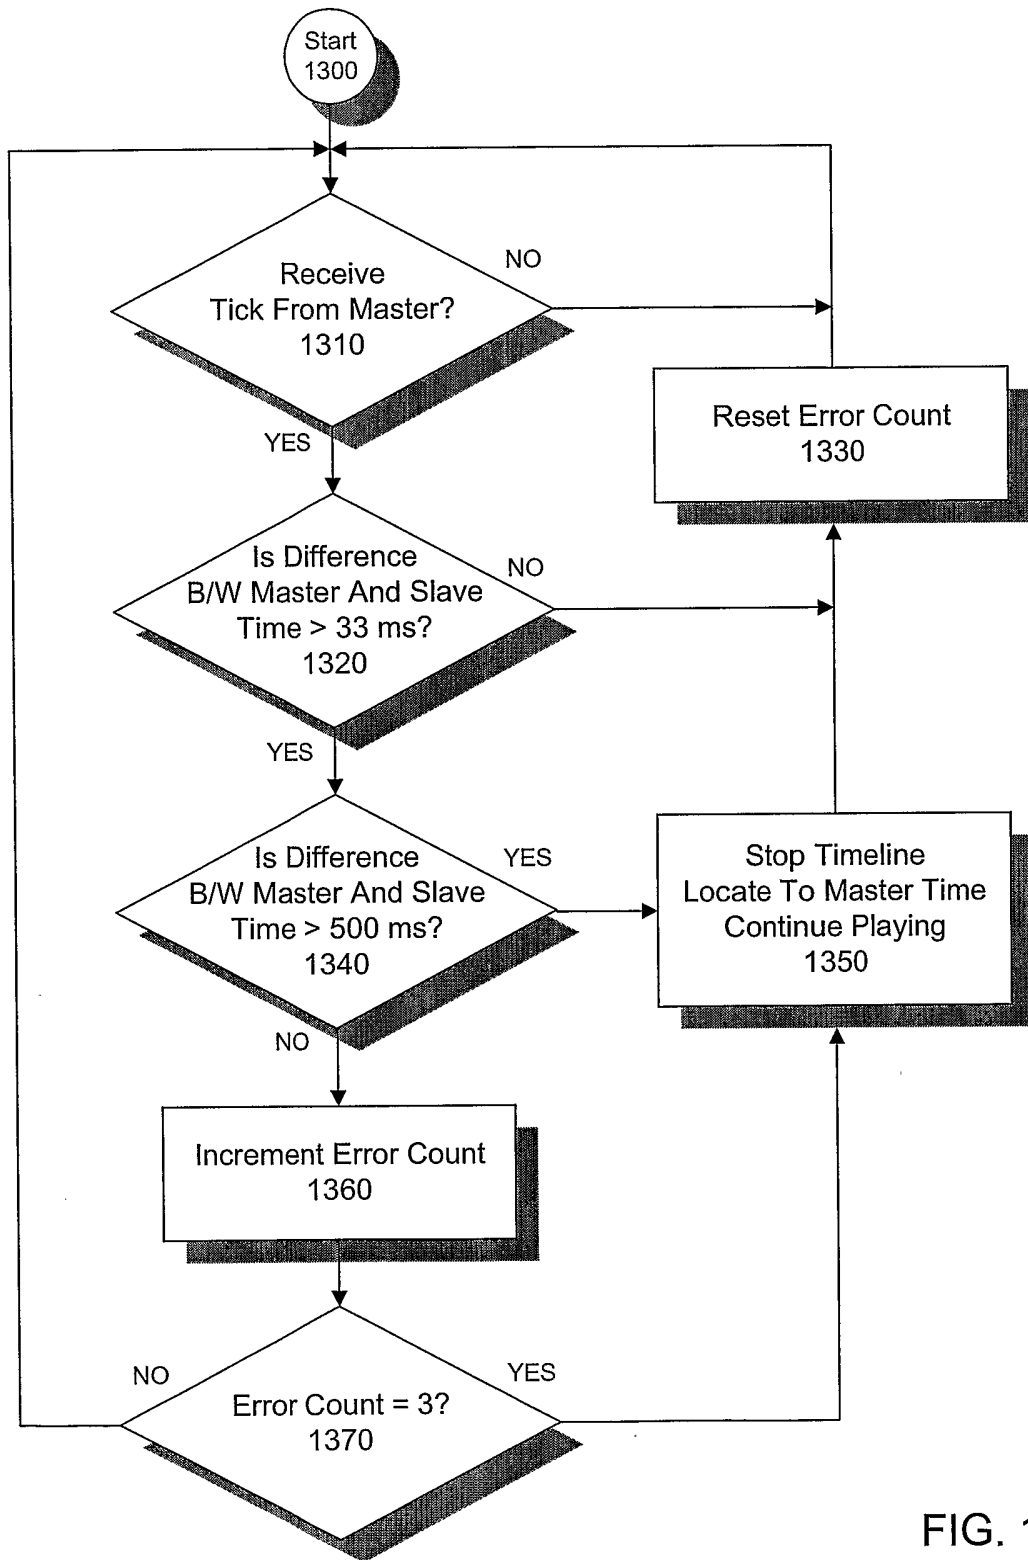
Start
1300

Receive
Tick From Master?
1310

NO

YES

Reset Error Count
1330

Is Difference
B/W Master And Slave
Time > 33 ms?
1320

NO

YES

Is Difference
B/W Master And Slave
Time > 500 ms?
1340

YES

Stop Timeline
Locate To Master Time
Continue Playing
1350

NO

Increment Error Count
1360

NO

YES

Error Count = 3?
1370

FIG. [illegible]